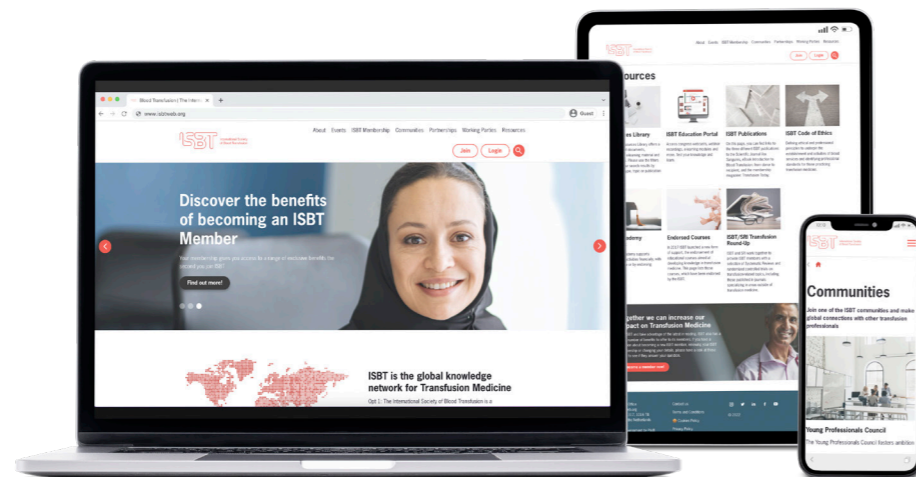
Blood Transfusion | The Intern

www.isbtweb.org

Guest

ISBT

About Events ISBT Membership Communities Partnerships Working Parties Resources

Join Login

Discover the benefits of becoming an ISBT Member

Your membership gives you access to a range of exclusive benefits for you and your ISBT

Find out more!

ISBT is the global knowledge network for Transfusion Medicine

Opt 1: The International Society of Blood Transfusion is a

ISBT

About Events ISBT Membership Communities Partnerships Working Parties Resources

Join Login

Resources

ISBT Education Portal

ISBT Publications

ISBT Code of Ethics

Endorsed Courses

ISBT/SRI Transfusion Round-Up

Together we can increase our impact on Transfusion Medicine

ISBT

Communities

Join one of the ISBT communities and make global connections with other transfusion professionals

Young Professionals Council

The Young Professionals Council fosters ambition